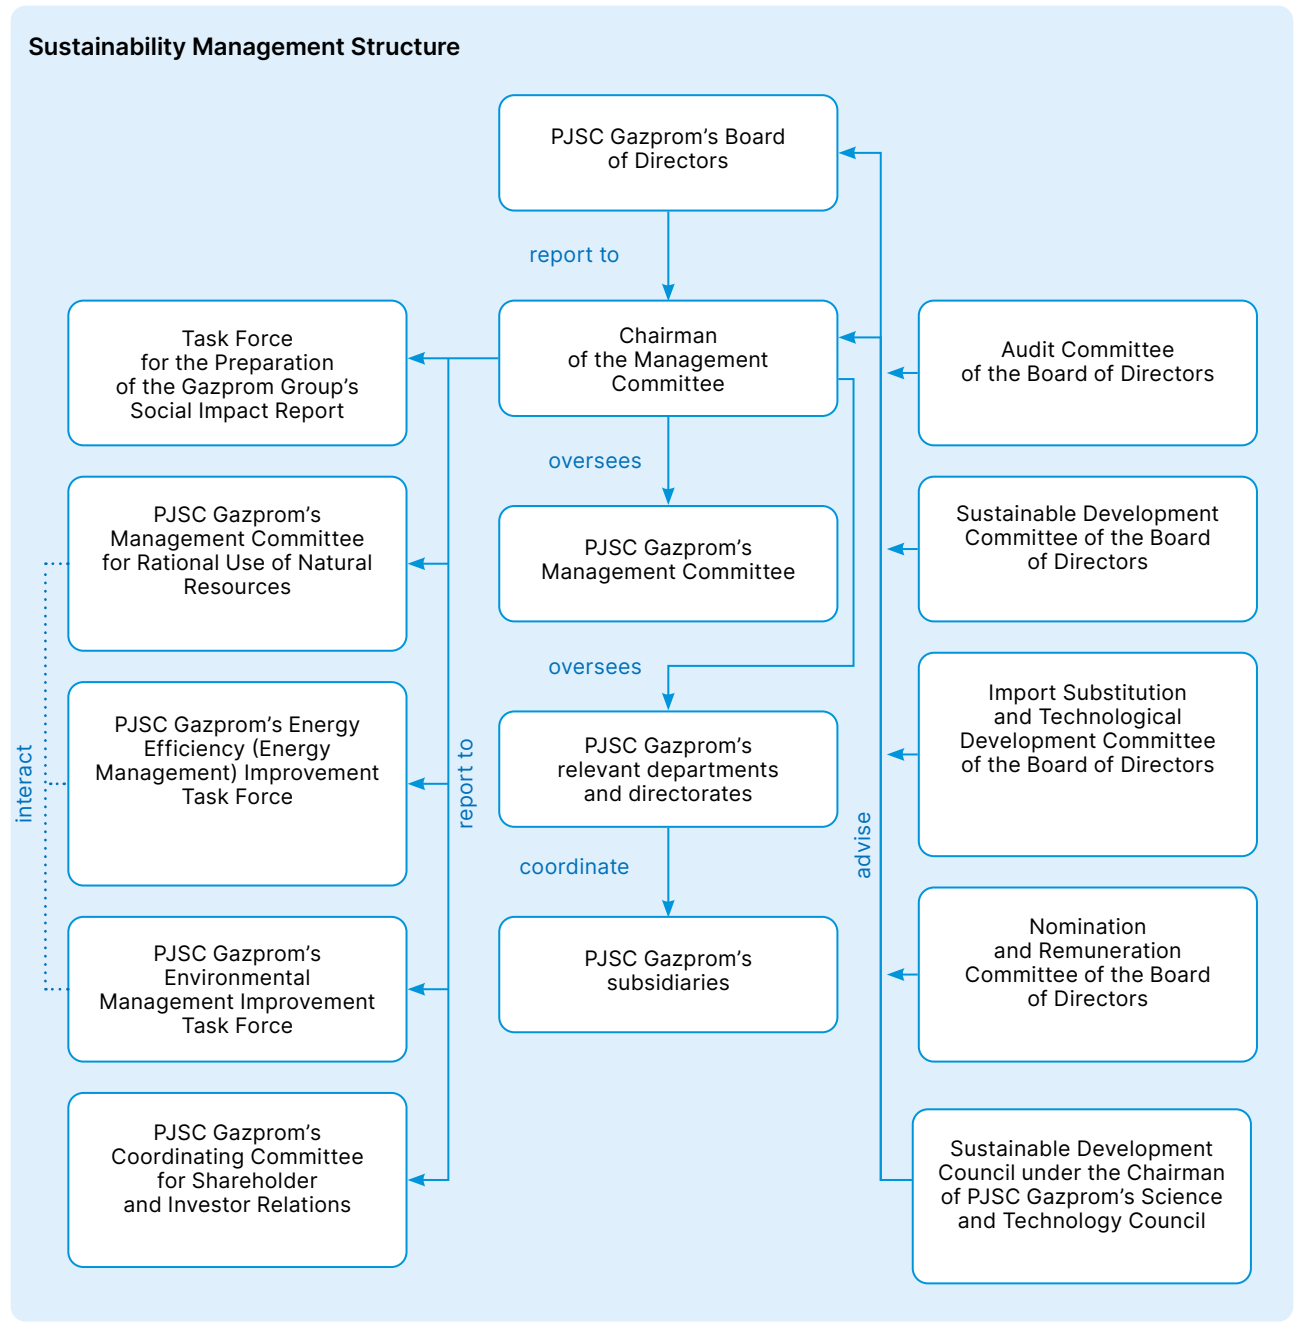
Sustainability Management Structure

PJSC Gazprom's Board of Directors

report to

Task Force for the Preparation of the Gazprom Group's Social Impact Report

Chairman of the Management Committee

Audit Committee of the Board of Directors

oversees

PJSC Gazprom's Management Committee for Rational Use of Natural Resources

PJSC Gazprom's Management Committee

Sustainable Development Committee of the Board of Directors

oversees

interact

PJSC Gazprom's Energy Efficiency (Energy Management) Improvement Task Force

report to

PJSC Gazprom's relevant departments and directorates

Import Substitution and Technological Development Committee of the Board of Directors

coordinate

advise

PJSC Gazprom's Environmental Management Improvement Task Force

PJSC Gazprom's subsidiaries

Nomination and Remuneration Committee of the Board of Directors

PJSC Gazprom's Coordinating Committee for Shareholder and Investor Relations

Sustainable Development Council under the Chairman of PJSC Gazprom's Science and Technology Council